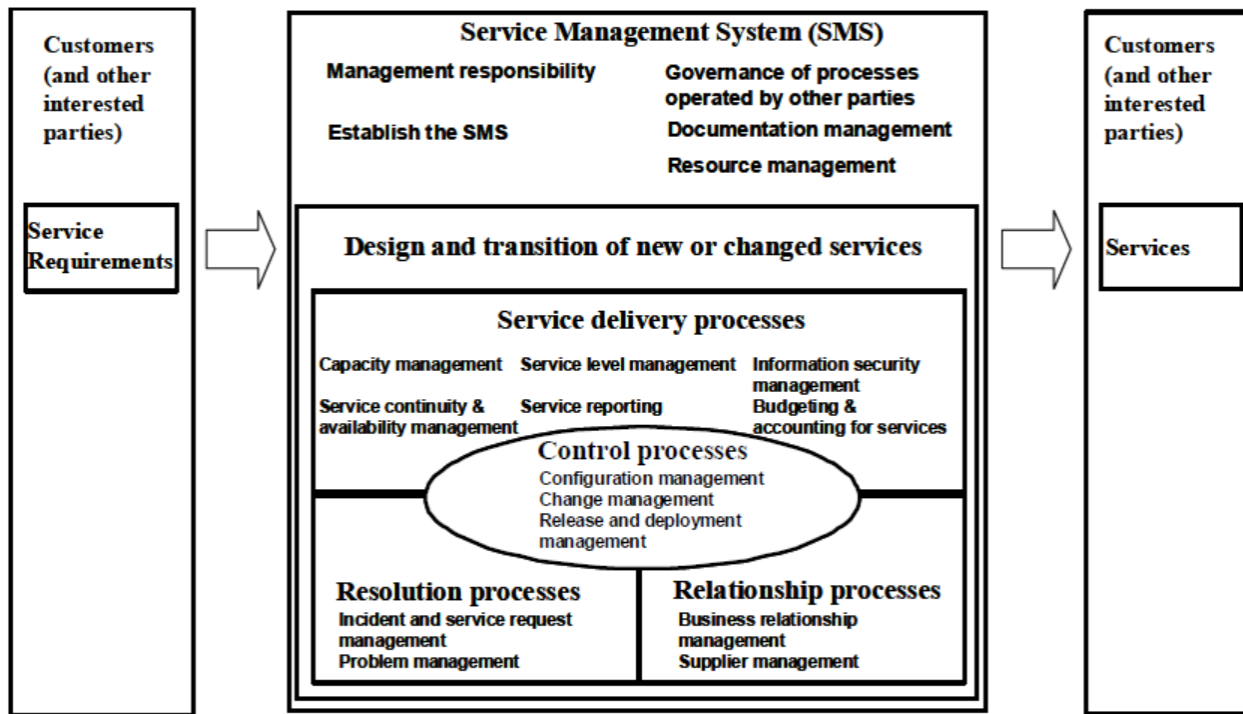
Customers (and other interested parties)

Service Requirements

Service Management System (SMS)

Management responsibility

Governance of processes operated by other parties

Establish the SMS

Documentation management

Resource management

Design and transition of new or changed services

Service delivery processes

Capacity management

Service level management

Information security management

Service continuity & availability management

Service reporting

Budgeting & accounting for services

Control processes

Configuration management
Change management
Release and deployment management

Resolution processes

Incident and service request management
Problem management

Relationship processes

Business relationship management
Supplier management

Customers (and other interested parties)

Services